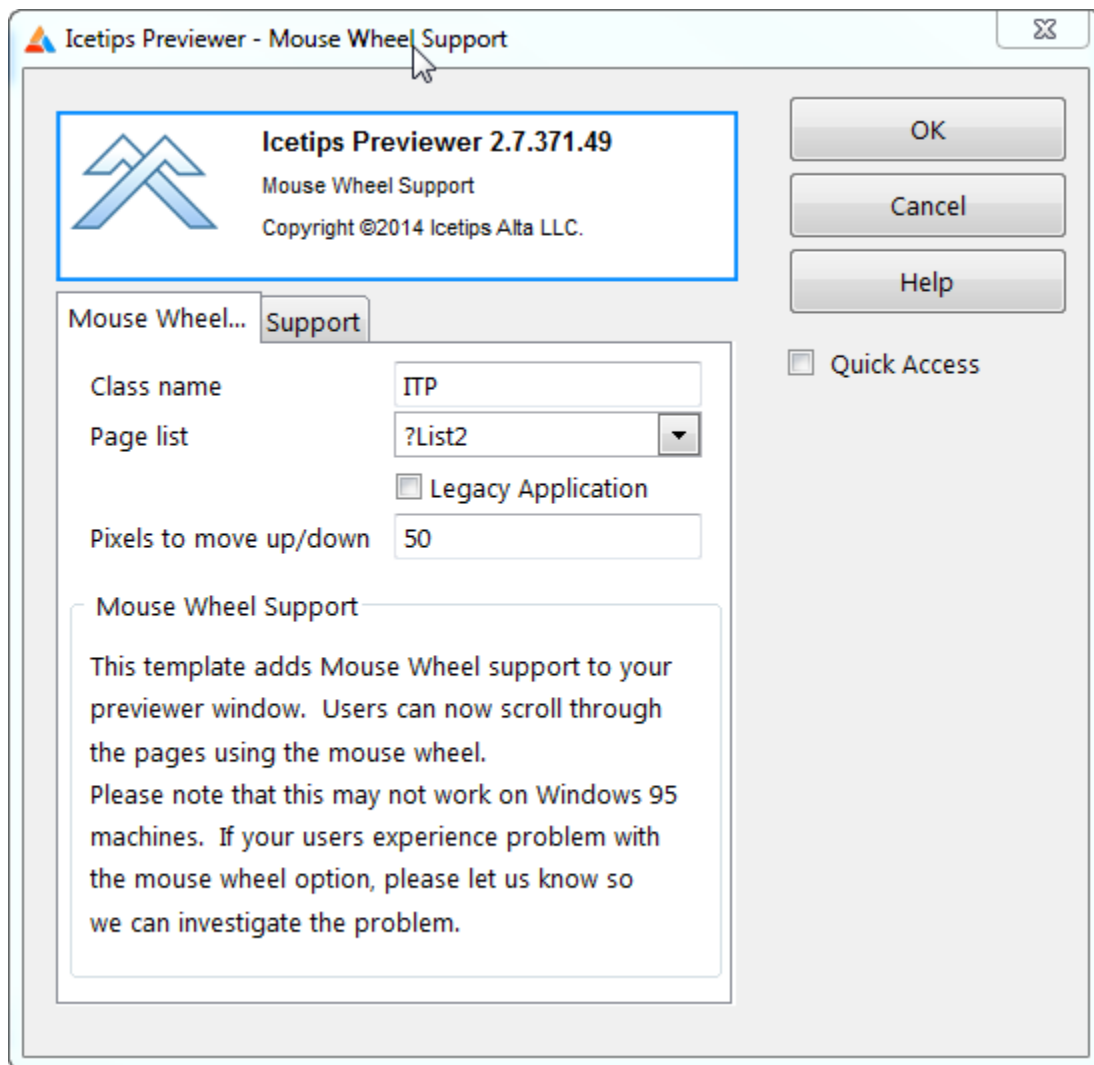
Icetips Previewer - Mouse Wheel Support

Icetips Previewer 2.7.371.49
Mouse Wheel Support
Copyright ©2014 Icetips Alta LLC.

OK
Cancel
Help
Quick Access

Mouse Wheel...
Support

Class name ITP
Page list ?List2
Legacy Application
Pixels to move up/down 50

Mouse Wheel Support

This template adds Mouse Wheel support to your previewer window. Users can now scroll through the pages using the mouse wheel.
Please note that this may not work on Windows 95 machines. If your users experience problem with the mouse wheel option, please let us know so we can investigate the problem.